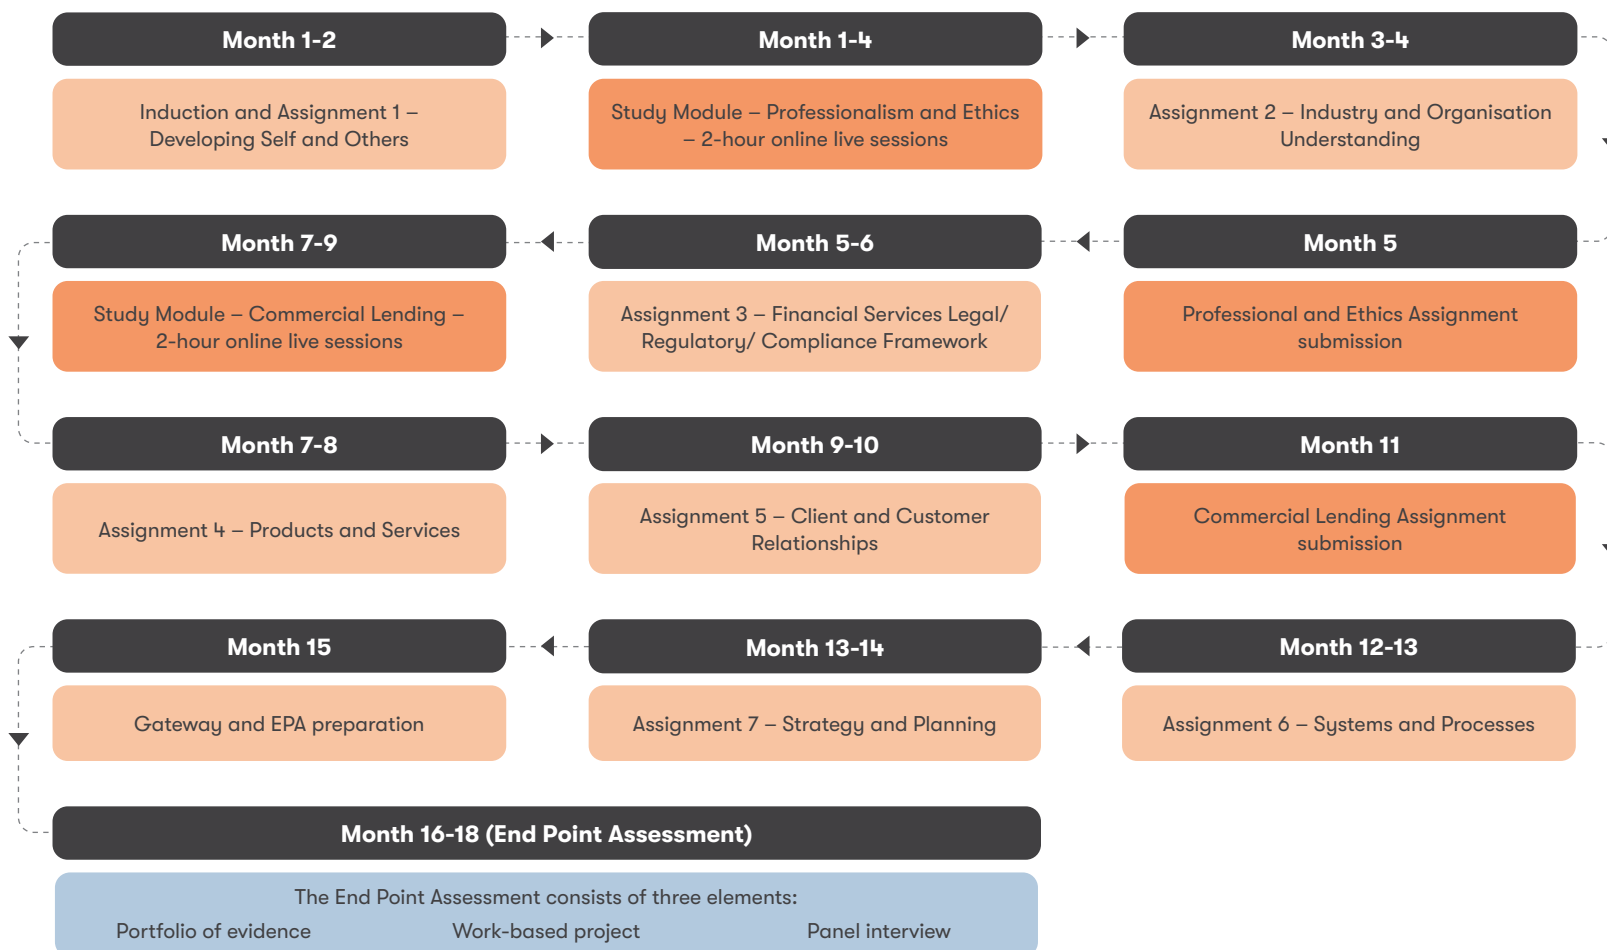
Month 1-2

Induction and Assignment 1 – Developing Self and Others

Month 1-4

Study Module – Professionalism and Ethics – 2-hour online live sessions

Month 3-4

Assignment 2 – Industry and Organisation Understanding

Month 5

Professional and Ethics Assignment submission

Month 5-6

Assignment 3 – Financial Services Legal/ Regulatory/ Compliance Framework

Month 7-9

Study Module – Commercial Lending – 2-hour online live sessions

Month 7-8

Assignment 4 – Products and Services

Month 9-10

Assignment 5 – Client and Customer Relationships

Month 11

Commercial Lending Assignment submission

Month 12-13

Assignment 6 – Systems and Processes

Month 13-14

Assignment 7 – Strategy and Planning

Month 15

Gateway and EPA preparation

Month 16-18 (End Point Assessment)

The End Point Assessment consists of three elements:

Portfolio of evidence

Work-based project

Panel interview